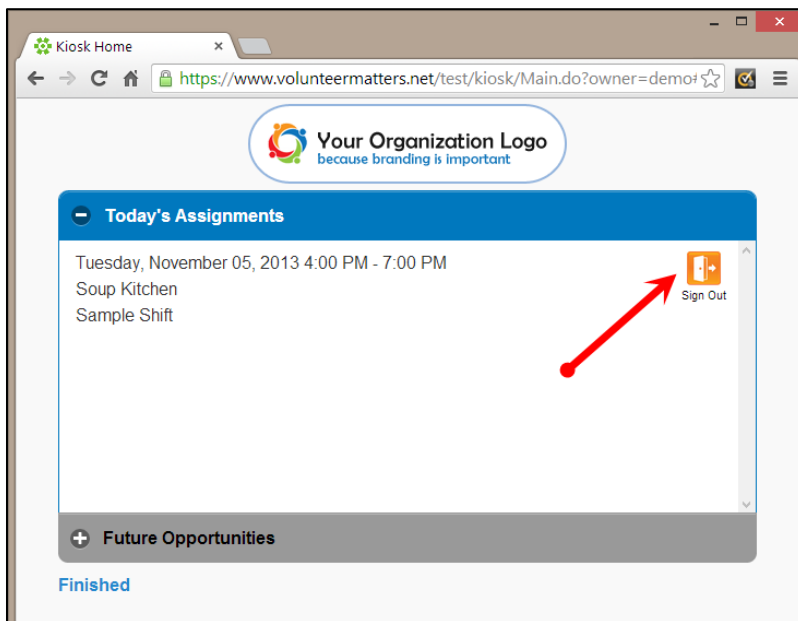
Kiosk Home

https://www.volunteermatters.net/test/kiosk/Main.do?owner=demo

Your Organization Logo
because branding is important

Today's Assignments

Tuesday, November 05, 2013 4:00 PM - 7:00 PM
Soup Kitchen
Sample Shift

Sign Out

Future Opportunities

Finished